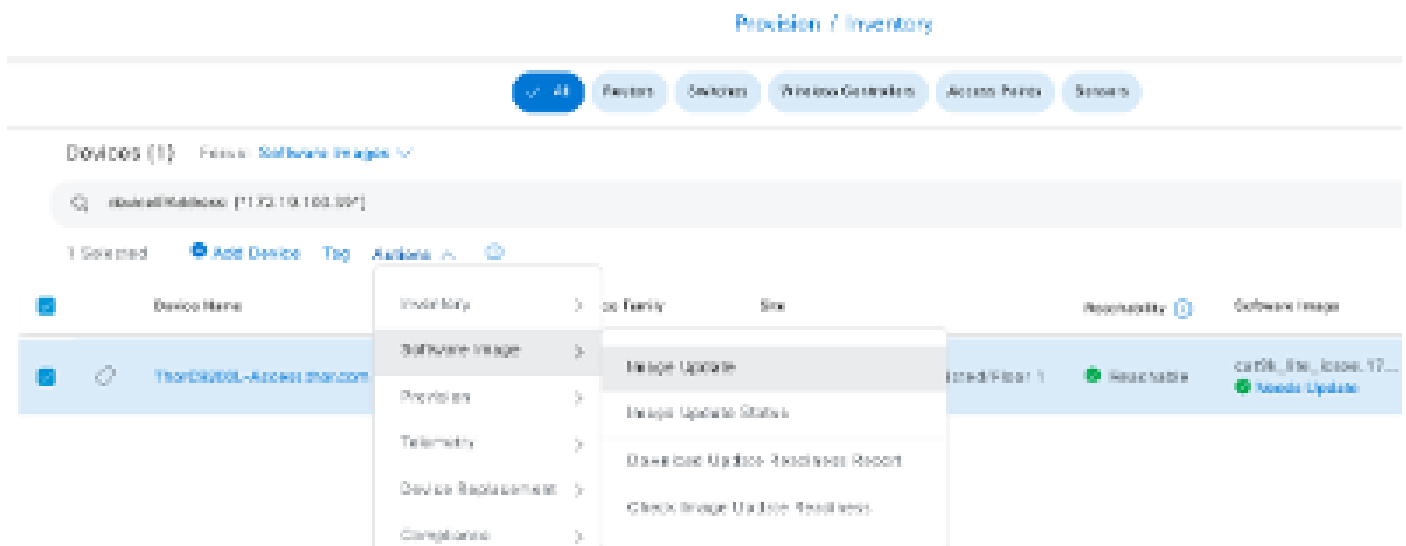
Provision / Inventory

All Routers Switches Wireless Controllers Access Points Sensors

Devices (1) Focus: Software Images

deviceIPAddress: [172.19.100.89]

1 Selected Add Device Tag Actions

| | | Device Name | Device Family | Site | Reachability | Software Image |
|---|---|---|---|---|---|---|
| | | ThorC9200L-Access.thor.com | | ...ated/Floor 1 | Reachable | cat9k_lite_iosxe.17... Needs Update |

Inventory
Software Image
Provision
Telemetry
Device Replacement
Compliance

Image Update
Image Update Status
Download Update Readiness Report
Check Image Update Readiness